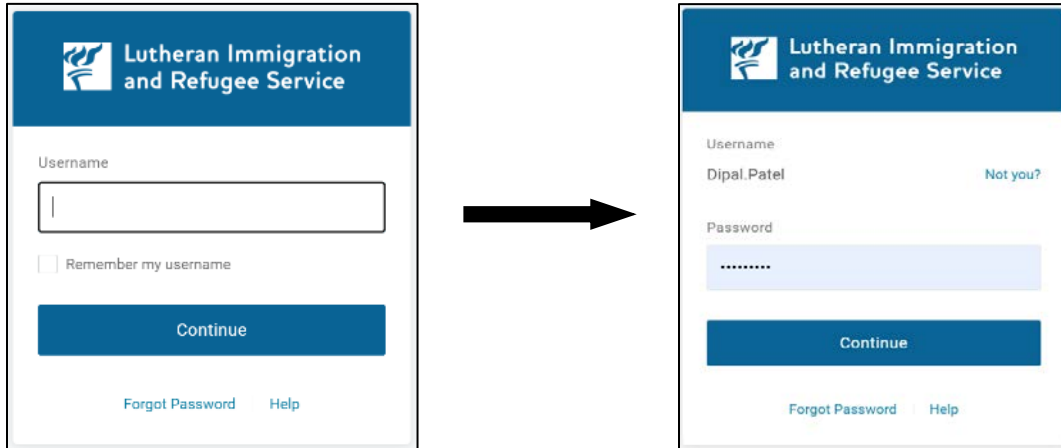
Lutheran Immigration and Refugee Service

Username

Remember my username

Continue

Forgot Password Help

Lutheran Immigration and Refugee Service

Username

Dipal.Patel Not you?

Password

••••••••••

Continue

Forgot Password Help